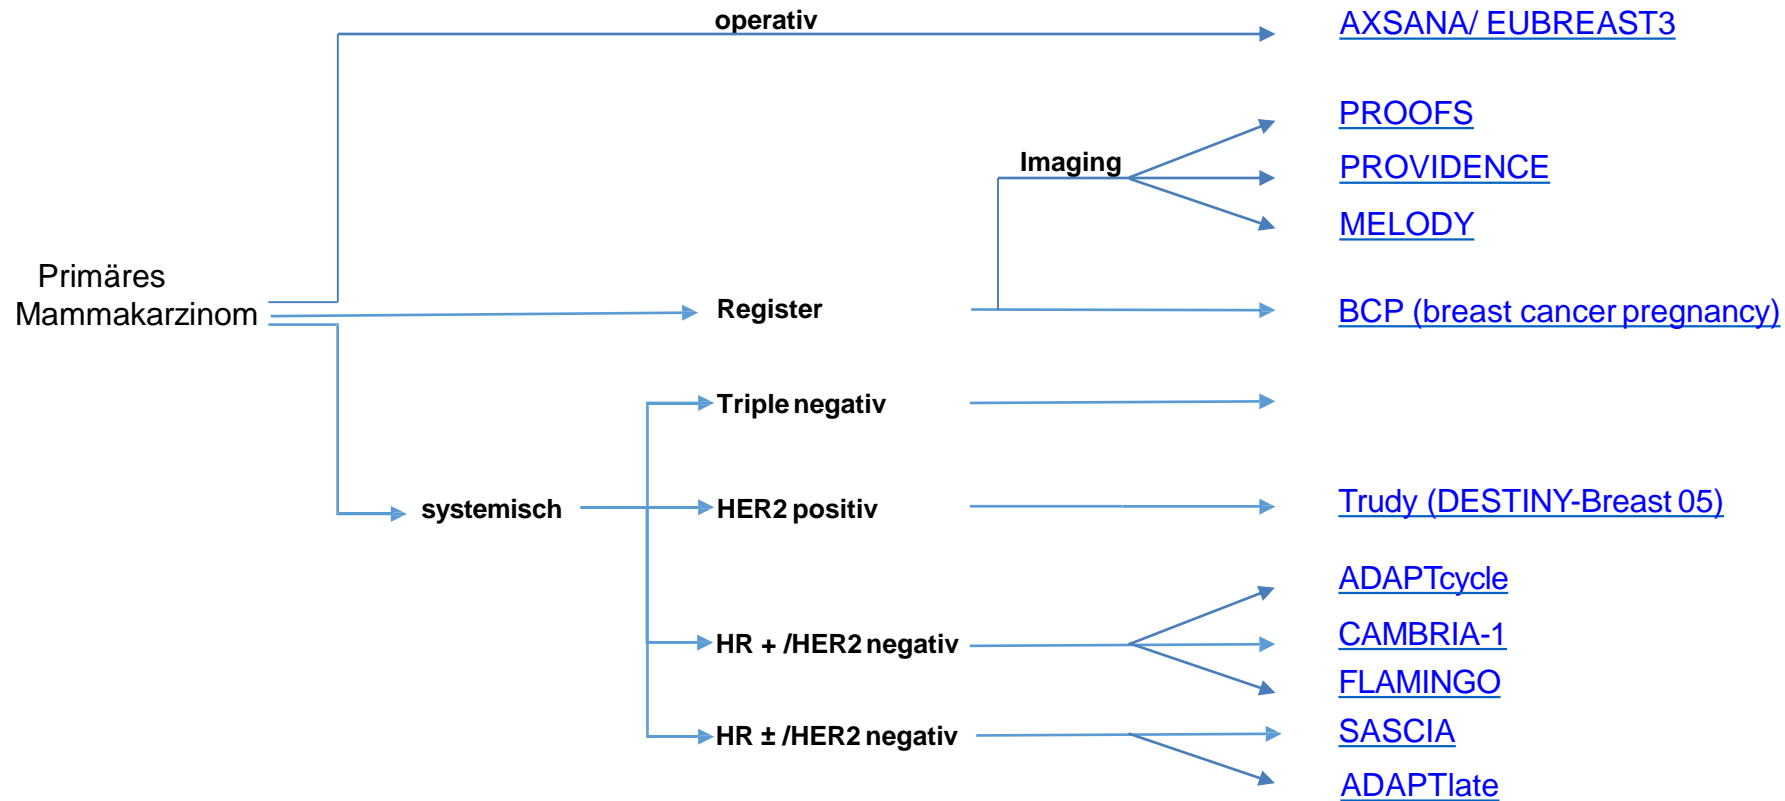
Primäres Mammakarzinom

operativ

AXSANA/ EUBREAST3

Imaging

PROOFS

PROVIDENCE

MELODY

Register

BCP (breast cancer pregnancy)

systemisch

Triple negativ

HER2 positiv

Trudy (DESTINY-Breast 05)

HR + /HER2 negativ

ADAPTcycle

CAMBRIA-1

FLAMINGO

HR ± /HER2 negativ

SASCIA

ADAPTlate